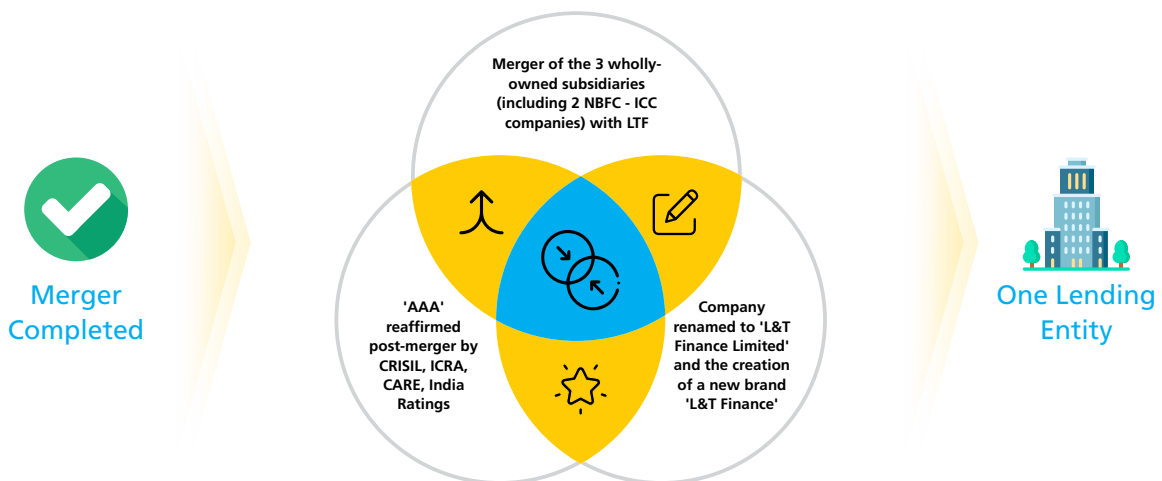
Merger Completed

Merger of the 3 wholly-owned subsidiaries (including 2 NBFC - ICC companies) with LTF

'AAA' reaffirmed post-merger by CRISIL, ICRA, CARE, India Ratings

Company renamed to 'L&T Finance Limited' and the creation of a new brand 'L&T Finance'

One Lending Entity